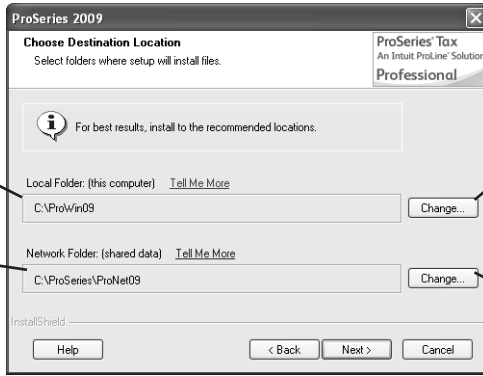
ProSeries 2009

Choose Destination Location
Select folders where setup will install files.

ProSeries Tax
An Intuit ProLine Solution
Professional

For best results, install to the recommended locations.

Local Folder: (this computer) Tell Me More
C:\ProWin09
Change...

Network Folder: (shared data) Tell Me More
C:\ProSeries\ProNet09
Change...

InstallShield

Help
< Back
Next >
Cancel